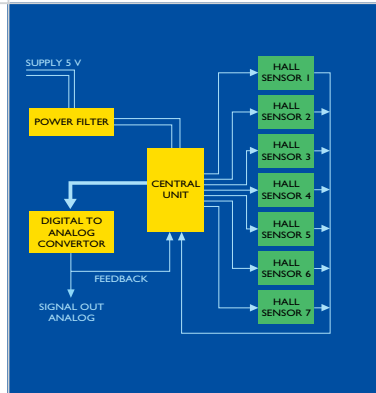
SUPPLY 5 V

POWER FILTER

CENTRAL UNIT

DIGITAL TO ANALOG CONVERTOR

FEEDBACK

SIGNAL OUT ANALOG

HALL SENSOR 1

HALL SENSOR 2

HALL SENSOR 3

HALL SENSOR 4

HALL SENSOR 5

HALL SENSOR 6

HALL SENSOR 7